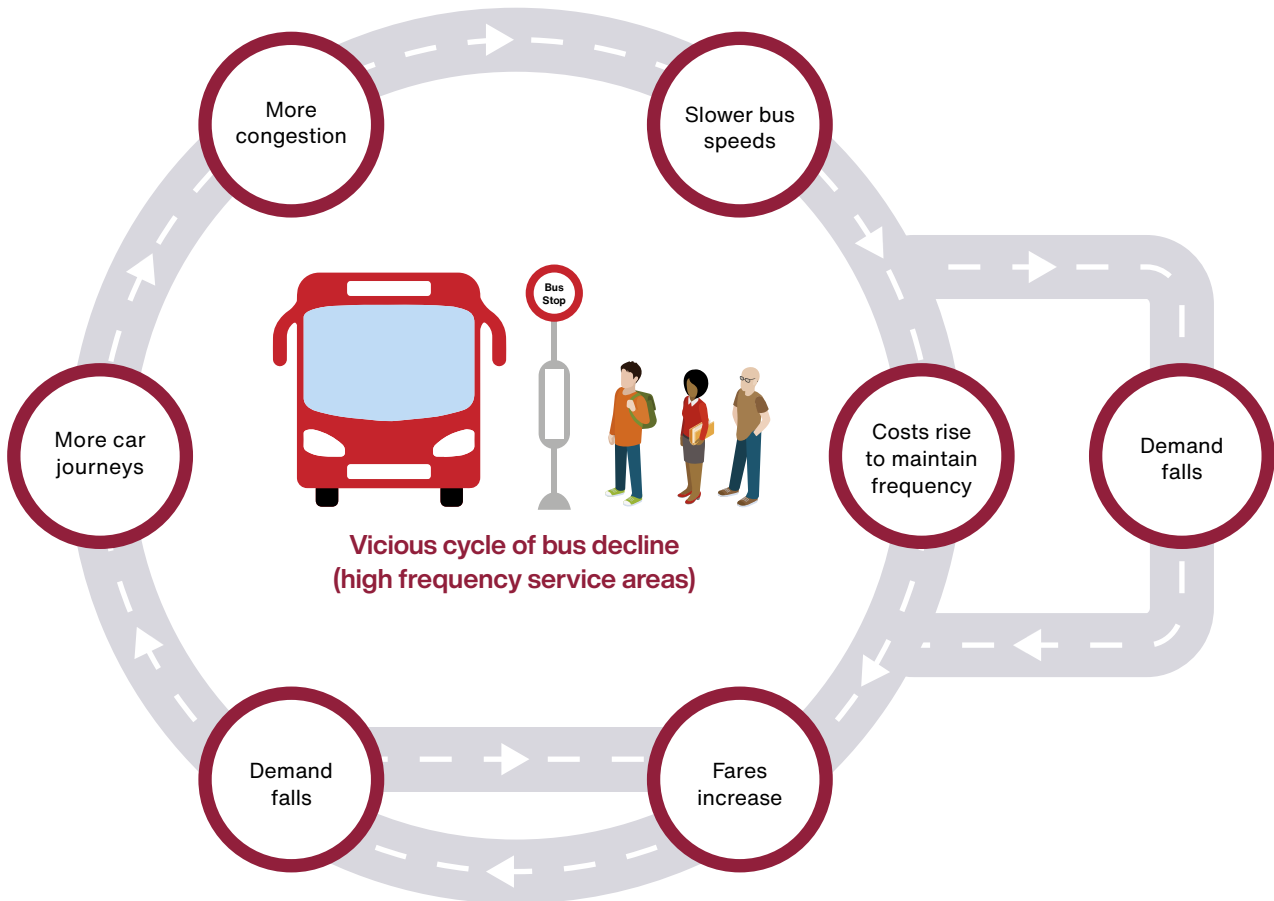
More congestion

Slower bus speeds

Bus Stop

More car journeys

Costs rise to maintain frequency

Demand falls

Vicious cycle of bus decline (high frequency service areas)

Demand falls

Fares increase